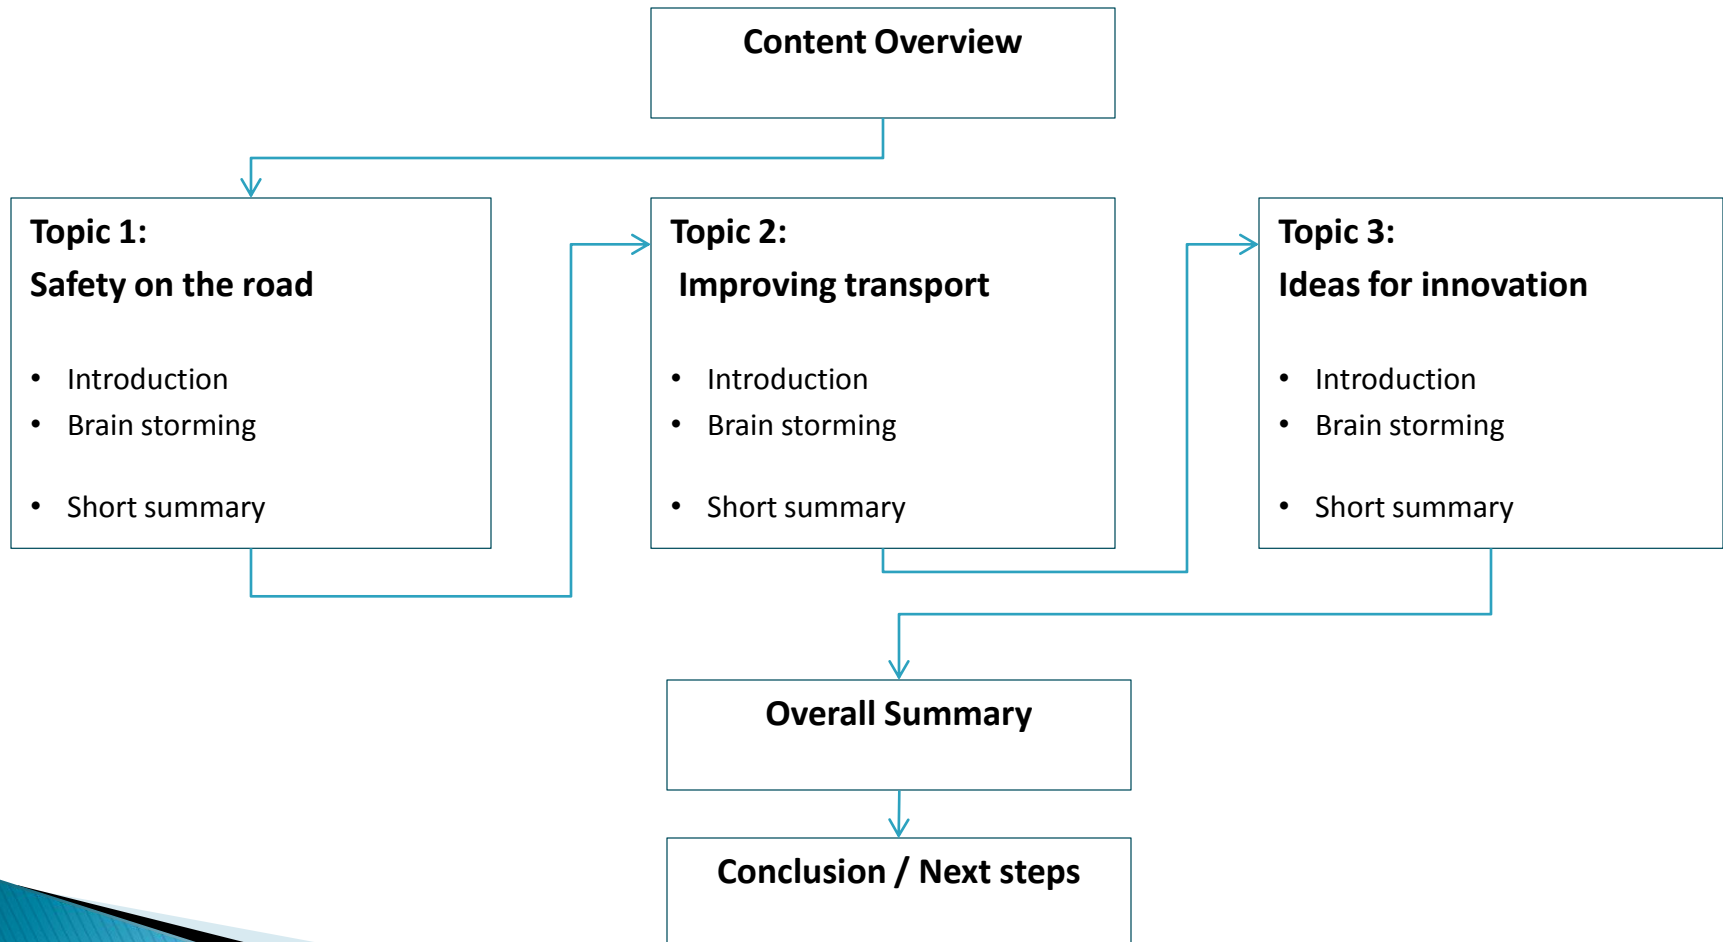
Content Overview

Topic 1:
Safety on the road

- Introduction
- Brain storming
- Short summary

Topic 2:
Improving transport

- Introduction
- Brain storming
- Short summary

Topic 3:
Ideas for innovation

- Introduction
- Brain storming
- Short summary

Overall Summary

Conclusion / Next steps